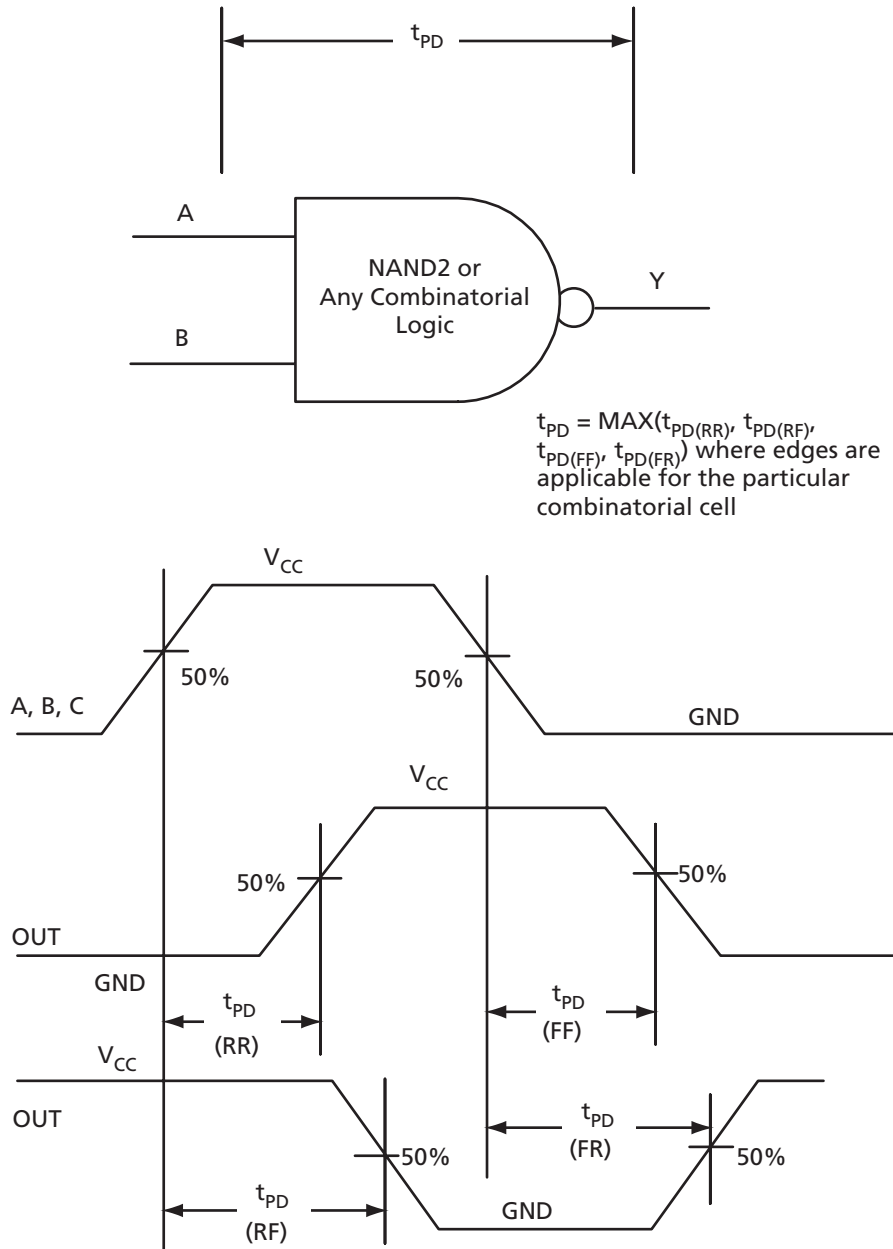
$t_{PD}$

A

B

NAND2 or Any Combinatorial Logic

Y

$t_{PD}$ = MAX($t_{PD(RR)}$, $t_{PD(RF)}$, $t_{PD(FF)}$, $t_{PD(FR)}$) where edges are applicable for the particular combinatorial cell

$V_{CC}$

50%

50%

A, B, C

GND

$V_{CC}$

50%

50%

OUT

GND

$t_{PD}$ (RR)

$t_{PD}$ (FF)

$V_{CC}$

OUT

$t_{PD}$ (FR)

50%

50%

$t_{PD}$ (RF)

GND